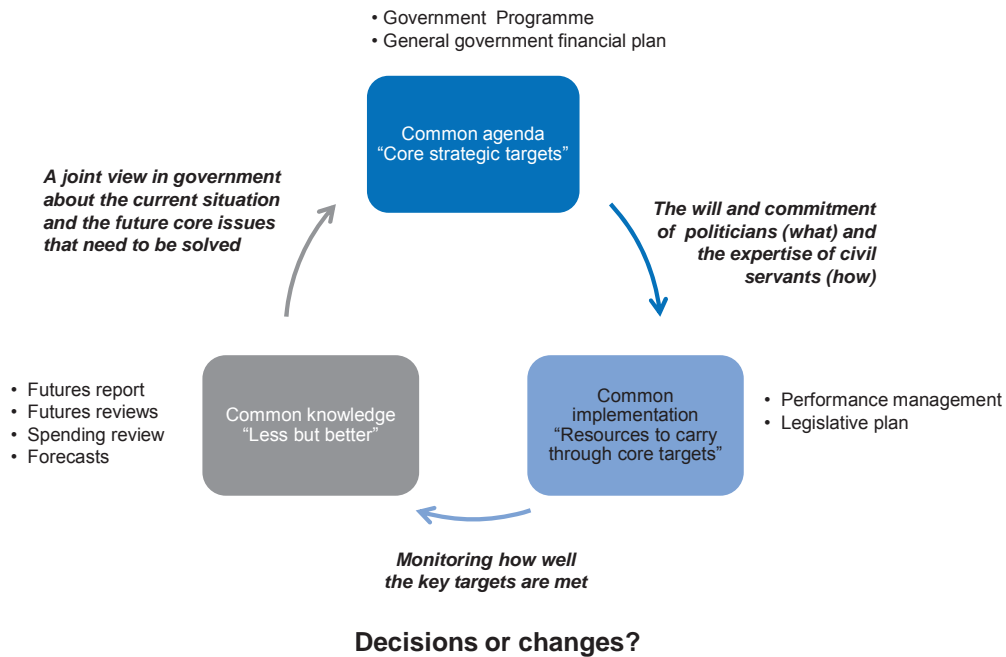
• Government Programme
• General government financial plan

Common agenda
“Core strategic targets”

A joint view in government about the current situation and the future core issues that need to be solved

The will and commitment of politicians (what) and the expertise of civil servants (how)

• Futures report
• Futures reviews
• Spending review
• Forecasts

Common knowledge
“Less but better”

Common implementation
“Resources to carry through core targets”

• Performance management
• Legislative plan

Monitoring how well the key targets are met

Decisions or changes?